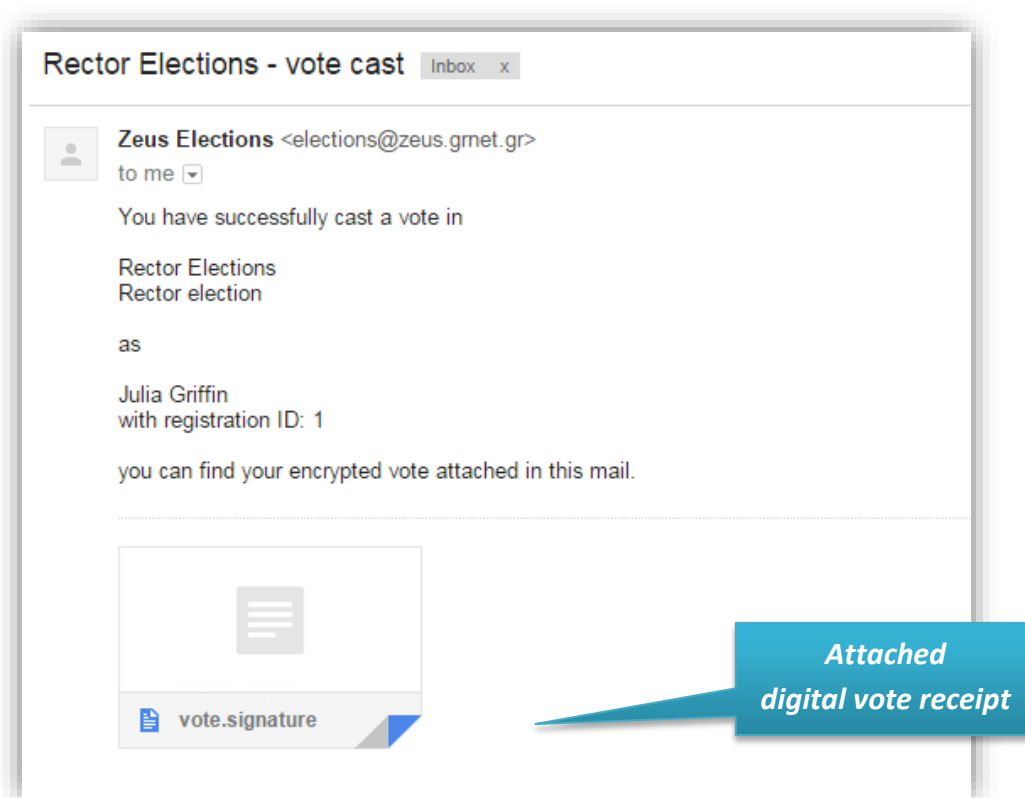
Rector Elections - vote cast Inbox x

Zeus Elections <elections@zeus.grnet.gr>
to me

You have successfully cast a vote in

Rector Elections
Rector election

as

Julia Griffin
with registration ID: 1

you can find your encrypted vote attached in this mail.

vote.signature

Attached digital vote receipt